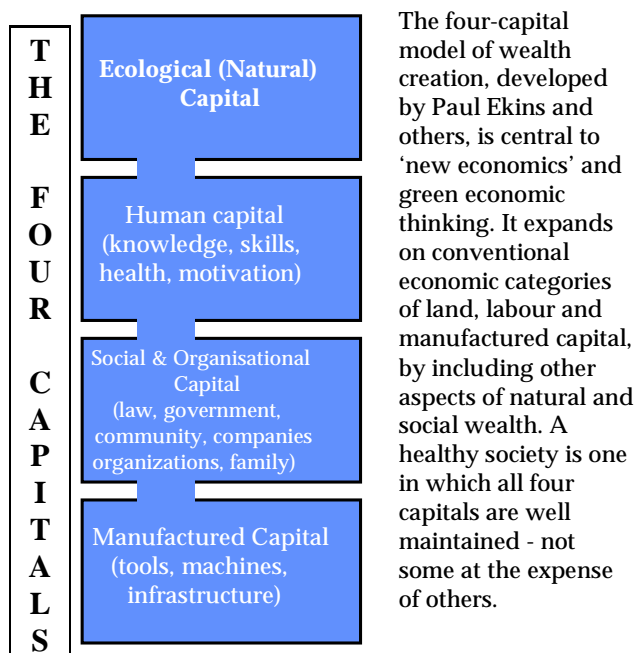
THE FOUR CAPITALS

Ecological (Natural) Capital

Human capital (knowledge, skills, health, motivation)

Social & Organisational Capital (law, government, community, companies organizations, family)

Manufactured Capital (tools, machines, infrastructure)

The four-capital model of wealth creation, developed by Paul Ekins and others, is central to ‘new economics’ and green economic thinking. It expands on conventional economic categories of land, labour and manufactured capital, by including other aspects of natural and social wealth. A healthy society is one in which all four capitals are well maintained - not some at the expense of others.